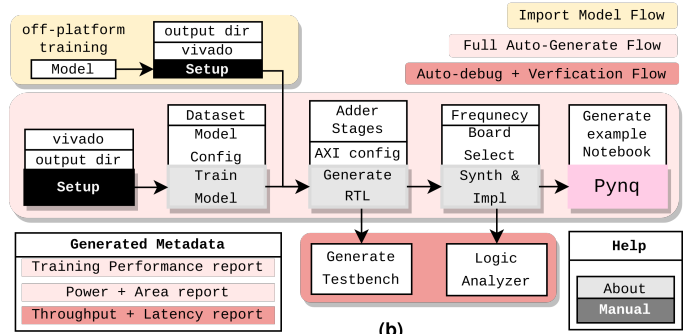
Import Model Flow

Full Auto-Generate Flow

Auto-debug + Verfication Flow

off-platform training

Model

output dir

vivado

Setup

vivado

output dir

Setup

Dataset

Model

Config

Train Model

Adder Stages

AXI config

Generate RTL

Frequency

Board

Select

Synth & Impl

Generate example Notebook

Pynq

Generated Metadata

Training Performance report

Power + Area report

Throughput + Latency report

Generate Testbench

Logic Analyzer

Help

About

Manual

(b)